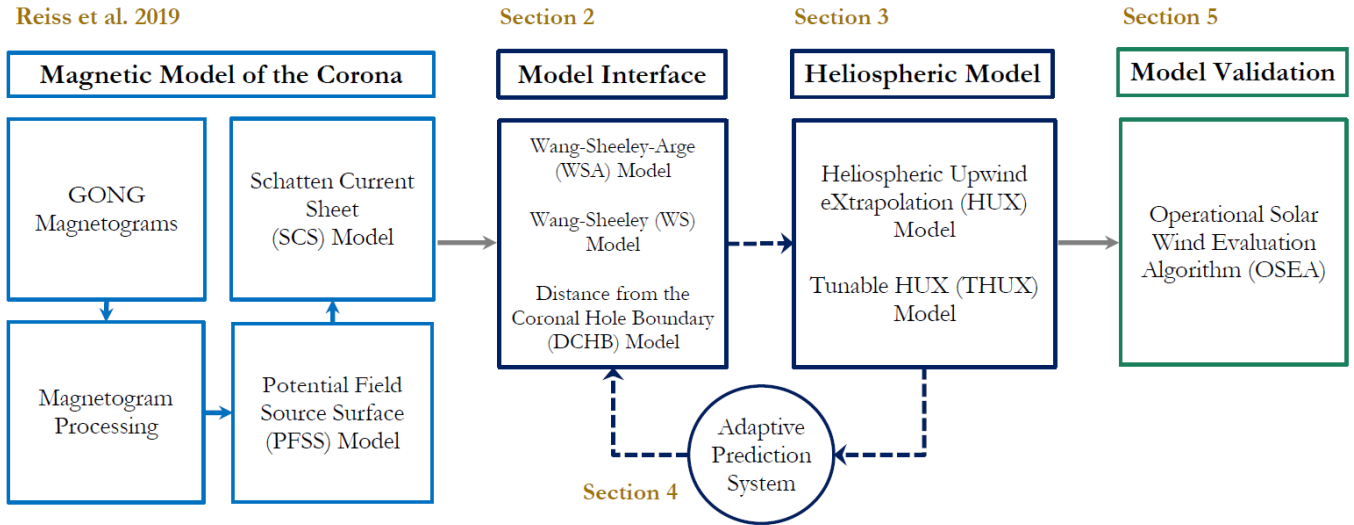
Reiss et al. 2019

Magnetic Model of the Corona

GONG Magnetograms

Schatten Current Sheet (SCS) Model

Magnetogram Processing

Potential Field Source Surface (PFSS) Model

Section 2

Model Interface

Wang-Sheeley-Arge (WSA) Model

Wang-Sheeley (WS) Model

Distance from the Coronal Hole Boundary (DCHB) Model

Section 3

Heliospheric Model

Heliospheric Upwind eXtrapolation (HUX) Model

Tunable HUX (THUX) Model

Section 5

Model Validation

Operational Solar Wind Evaluation Algorithm (OSEA)

Adaptive Prediction System

Section 4